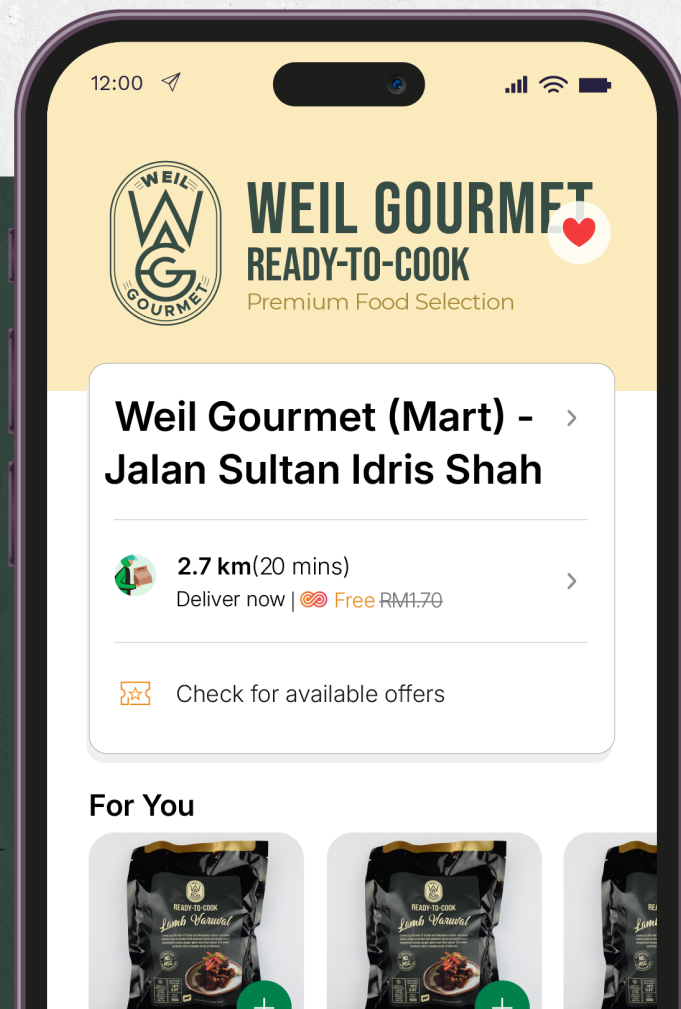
12:00

WEIL WG GOURMET

WEIL GOURMET
READY-TO-COOK
Premium Food Selection

Weil Gourmet (Mart) - Jalan Sultan Idris Shah

2.7 km(20 mins)
Deliver now | Free RM1.70

Check for available offers

For You

READY-TO-COOK
Lamb Varuval

READY-TO-COOK
Lamb Varuval